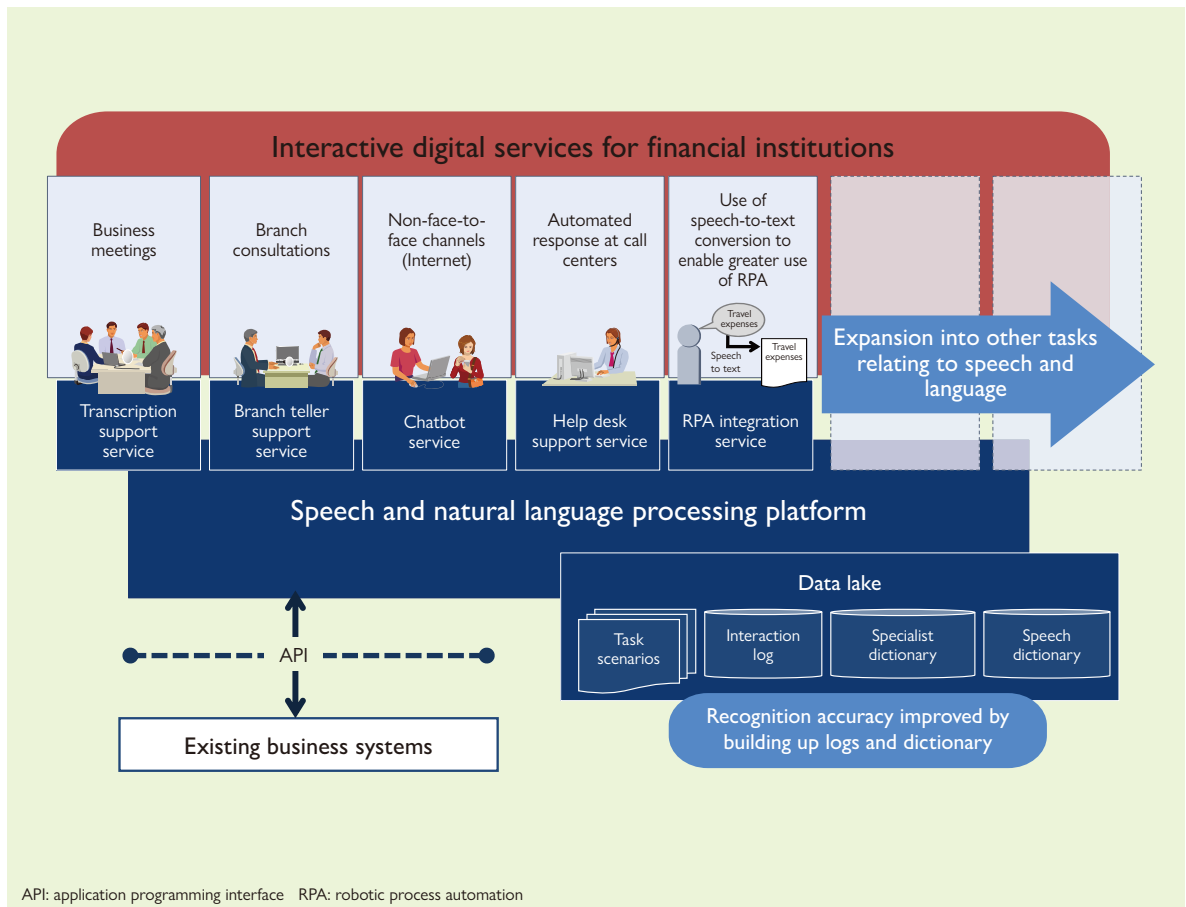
Interactive digital services for financial institutions

Business meetings

Branch consultations

Non-face-to-face channels (Internet)

Automated response at call centers

Use of speech-to-text conversion to enable greater use of RPA

Travel expenses

Speech to text

Travel expenses

Expansion into other tasks relating to speech and language

Transcription support service

Branch teller support service

Chatbot service

Help desk support service

RPA integration service

Speech and natural language processing platform

Data lake

Task scenarios

Interaction log

Specialist dictionary

Speech dictionary

API

Existing business systems

Recognition accuracy improved by building up logs and dictionary

API: application programming interface RPA: robotic process automation